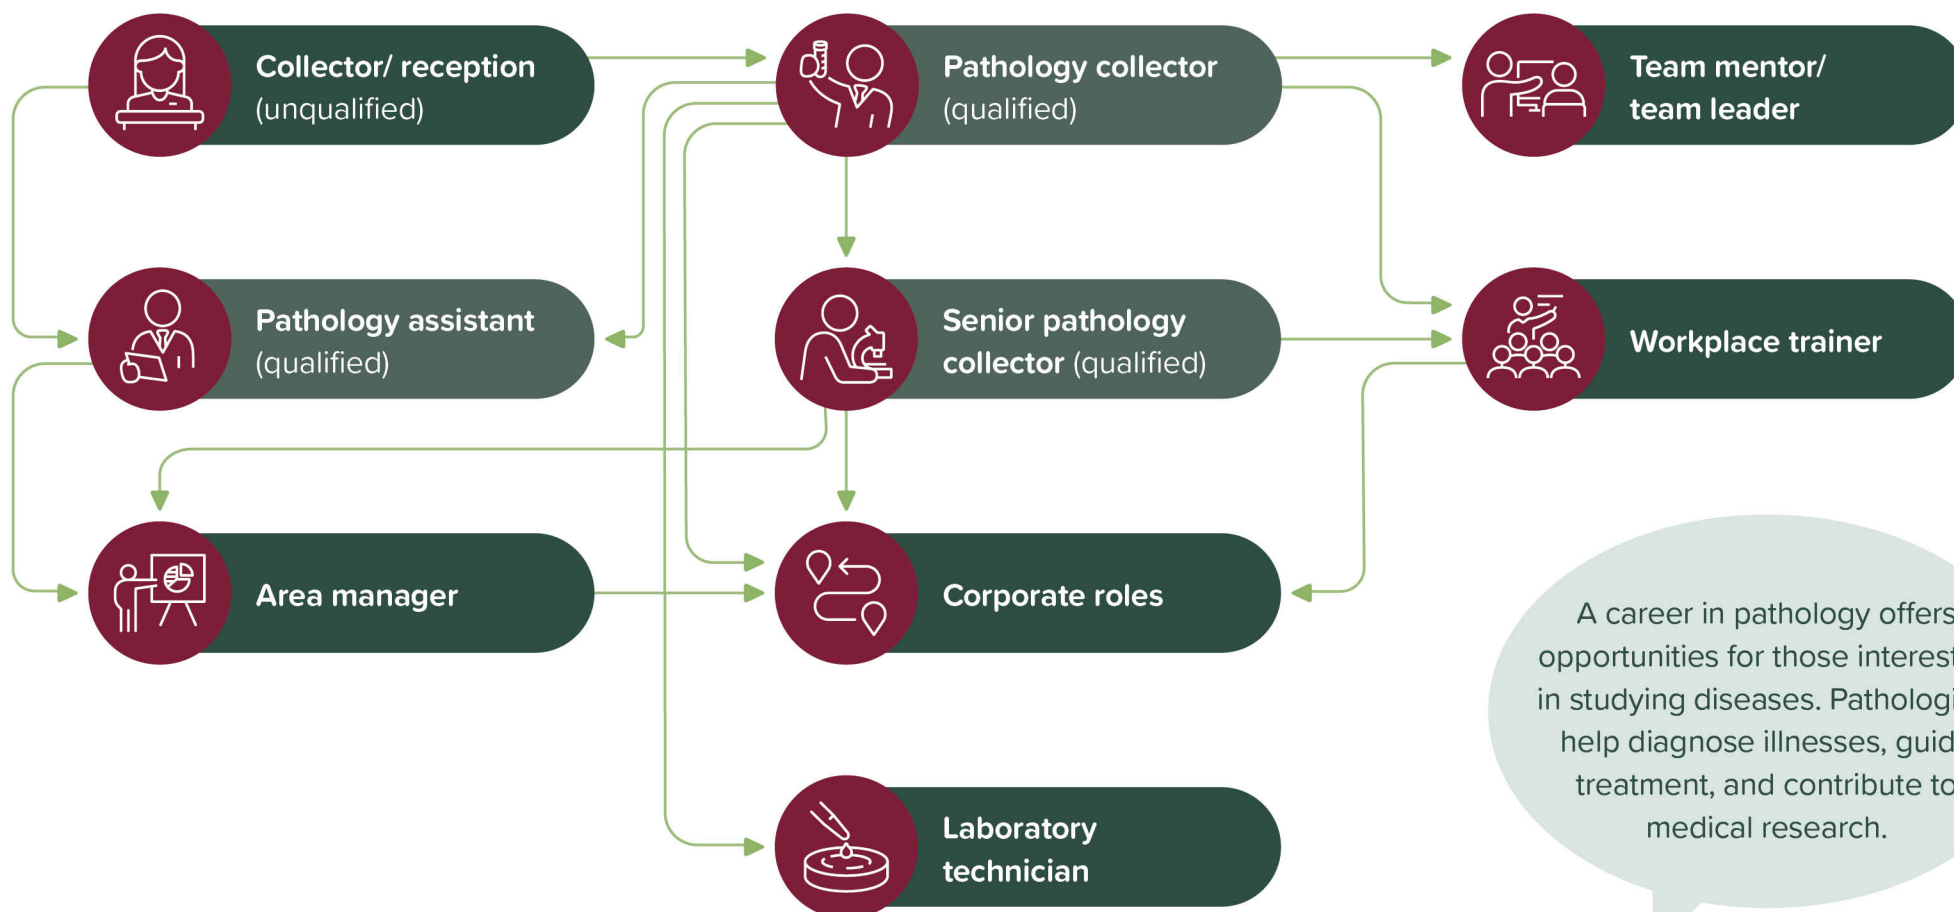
Collector/ reception (unqualified)

Pathology collector (qualified)

Team mentor/ team leader

Pathology assistant (qualified)

Senior pathology collector (qualified)

Workplace trainer

Area manager

Corporate roles

Laboratory technician

A career in pathology offers opportunities for those interest in studying diseases. Pathologi help diagnose illnesses, guid treatment, and contribute to medical research.